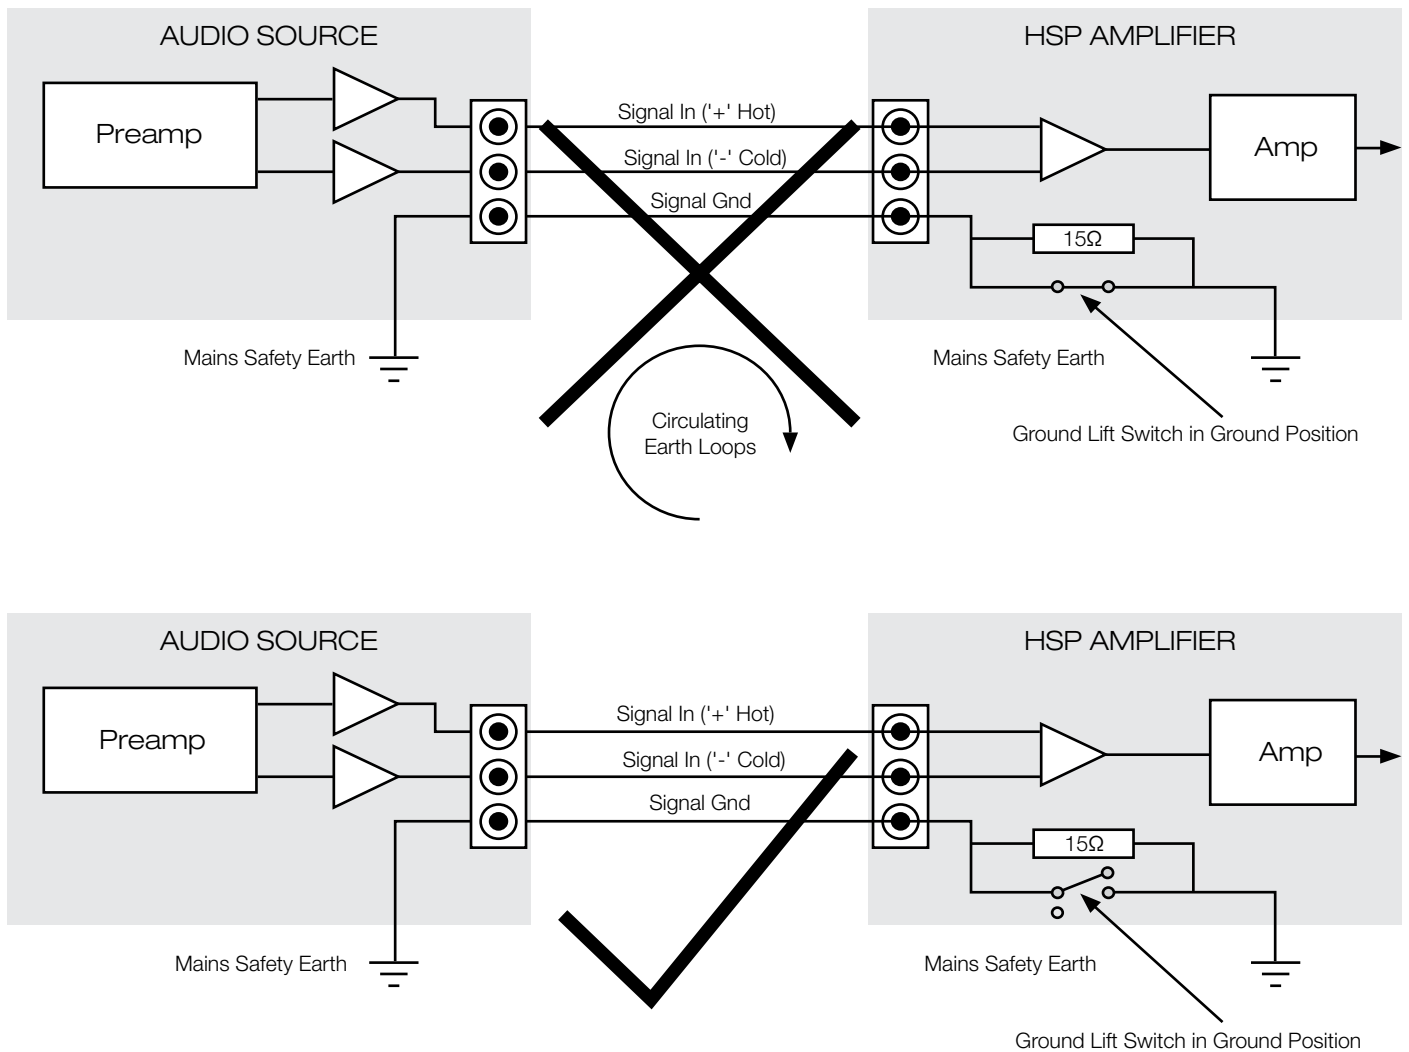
AUDIO SOURCE

HSP AMPLIFIER

Preamp

Signal In ('+' Hot)

Signal In ('-' Cold)

Signal Gnd

Amp

15Ω

Mains Safety Earth

Mains Safety Earth

Circulating Earth Loops

Ground Lift Switch in Ground Position

AUDIO SOURCE

HSP AMPLIFIER

Preamp

Signal In ('+' Hot)

Signal In ('-' Cold)

Signal Gnd

Amp

15Ω

Mains Safety Earth

Mains Safety Earth

Ground Lift Switch in Ground Position